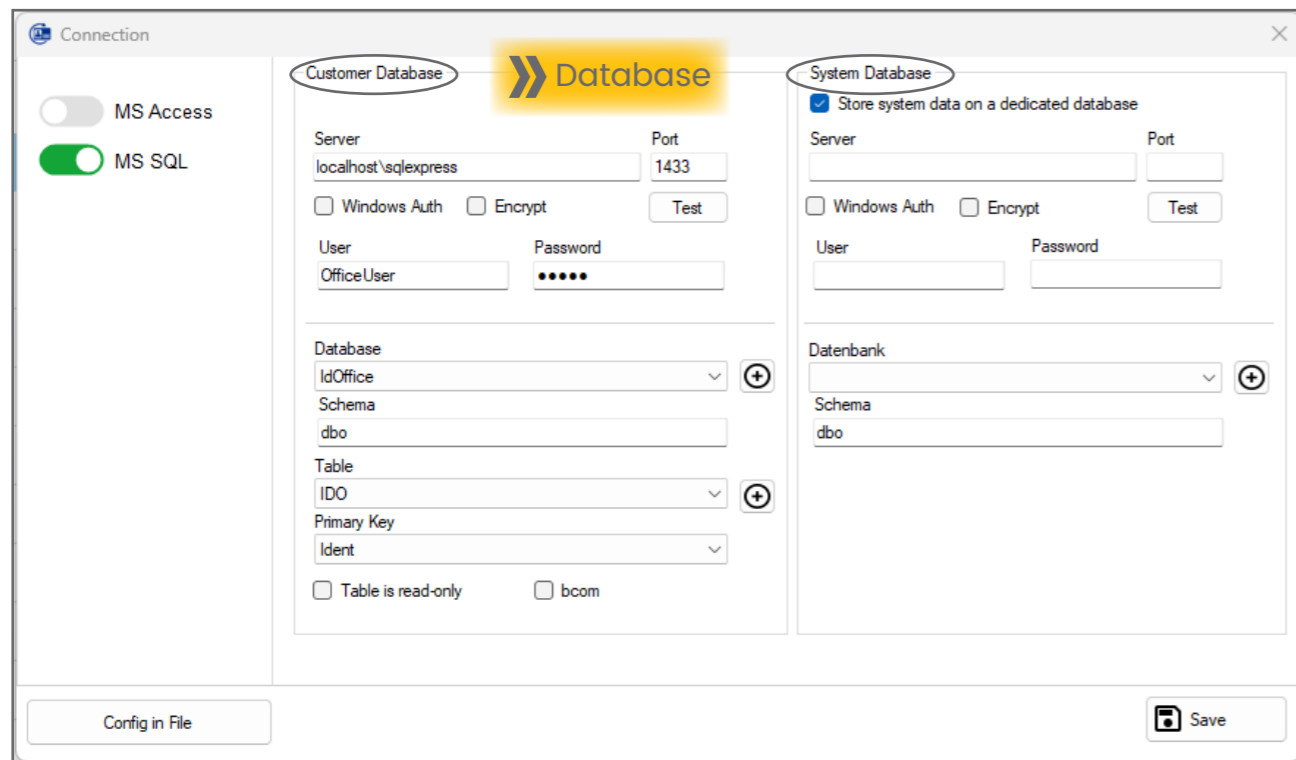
Connection

MS Access
MS SQL

Customer Database

Database

Server
localhost\sqlexpress
Port
1433
Windows Auth
Encrypt
Test
User
OfficeUser
Password
●●●●●

Database
IdOffice
Schema
dbo
Table
IDO
Primary Key
Ident
Table is read-only
bcom

System Database
Store system data on a dedicated database
Server
Port
Windows Auth
Encrypt
Test
User
Password

Datenbank
Schema
dbo

Config in File
Save